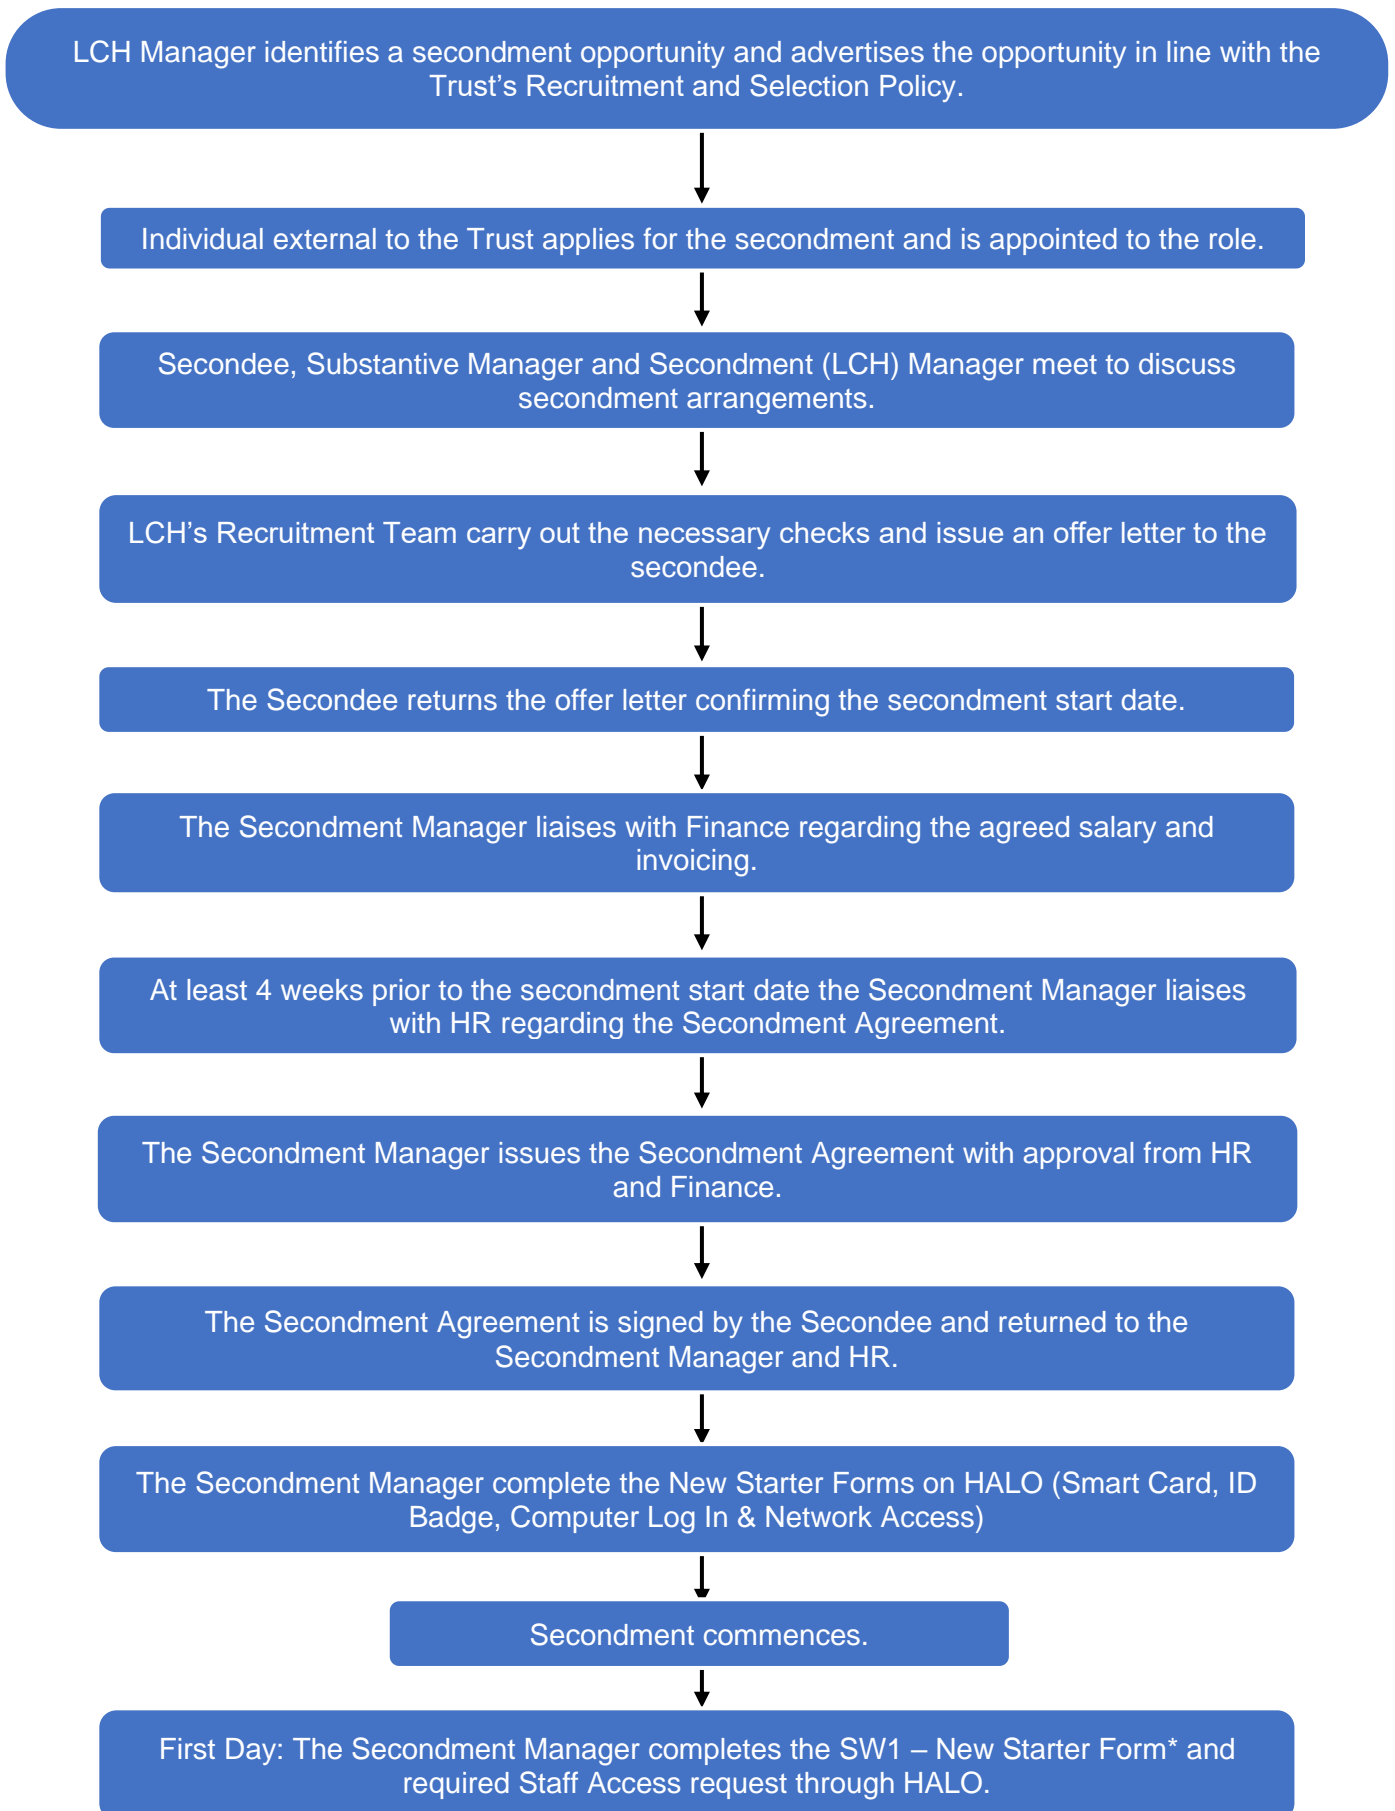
LCH Manager identifies a secondment opportunity and advertises the opportunity in line with the Trust’s Recruitment and Selection Policy.

Individual external to the Trust applies for the secondment and is appointed to the role.

Secondee, Substantive Manager and Secondment (LCH) Manager meet to discuss secondment arrangements.

LCH’s Recruitment Team carry out the necessary checks and issue an offer letter to the secondee.

The Secondee returns the offer letter confirming the secondment start date.

The Secondment Manager liaises with Finance regarding the agreed salary and invoicing.

At least 4 weeks prior to the secondment start date the Secondment Manager liaises with HR regarding the Secondment Agreement.

The Secondment Manager issues the Secondment Agreement with approval from HR and Finance.

The Secondment Agreement is signed by the Secondee and returned to the Secondment Manager and HR.

The Secondment Manager complete the New Starter Forms on HALO (Smart Card, ID Badge, Computer Log In & Network Access)

Secondment commences.

First Day: The Secondment Manager completes the SW1 – New Starter Form* and required Staff Access request through HALO.